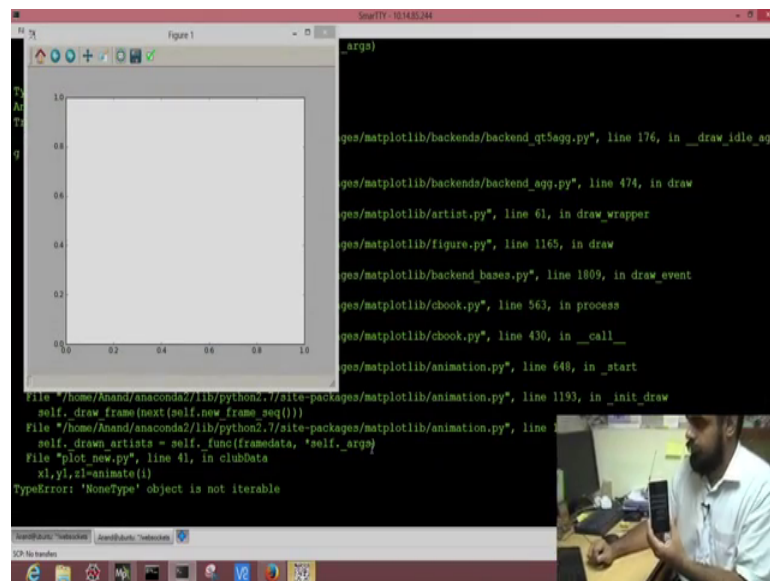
SmarTTY - 10.14.85.244

Figure 1

_args)

ages/matplotlib/backends/backend_qt5agg.py", line 176, in __draw_idle_ag

ages/matplotlib/backends/backend_agg.py", line 474, in draw

ages/matplotlib/artist.py", line 61, in draw_wrapper

ages/matplotlib/figure.py", line 1165, in draw

ages/matplotlib/backend_bases.py", line 1809, in draw_event

ages/matplotlib/cbook.py", line 563, in process

ages/matplotlib/cbook.py", line 430, in __call__

ages/matplotlib/animation.py", line 648, in _start

1.0
0.8
0.6
0.4
0.2
0.0
0.0 0.2 0.4 0.6 0.8 1.0

File "/home/Anand/anaconda2/lib/python2.7/site-packages/matplotlib/animation.py", line 1193, in _init_draw
self._draw_frame(next(self.new_frame_seq()))
File "/home/Anand/anaconda2/lib/python2.7/site-packages/matplotlib/animation.py", line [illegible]
self._drawn_artists = self._func(framedata, *self._args)
File "plot_new.py", line 41, in clubData
x1,y1,z1=animate(i)
TypeError: 'NoneType' object is not iterable

Anand@ubuntu: ~/websockets Anand@ubuntu: ~/websockets

SCP: No transfers